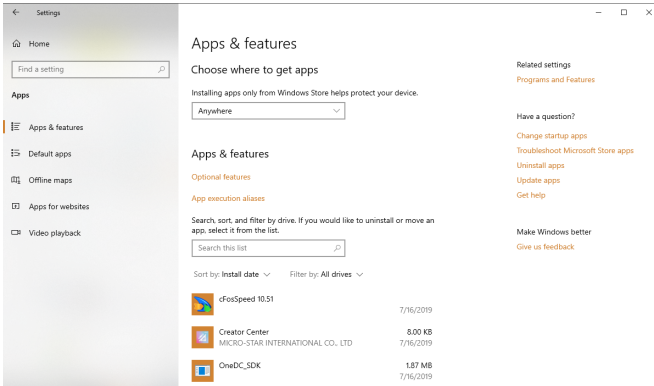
Settings

Home

Find a setting

Apps

Apps & features

Default apps

Offline maps

Apps for websites

Video playback

Apps & features

Choose where to get apps

Installing apps only from Windows Store helps protect your device.

Anywhere

Apps & features

Optional features

App execution aliases

Search, sort, and filter by drive. If you would like to uninstall or move an app, select it from the list.

Search this list

Sort by: Install date Filter by: All drives

cFosSpeed 10.51 7/16/2019

Creator Center MICRO-STAR INTERNATIONAL CO., LTD 8.00 KB 7/16/2019

OneDC_SDK 1.87 MB 7/16/2019

Related settings

Programs and Features

Have a question?

Change startup apps

Troubleshoot Microsoft Store apps

Uninstall apps

Update apps

Get help

Make Windows better

Give us feedback